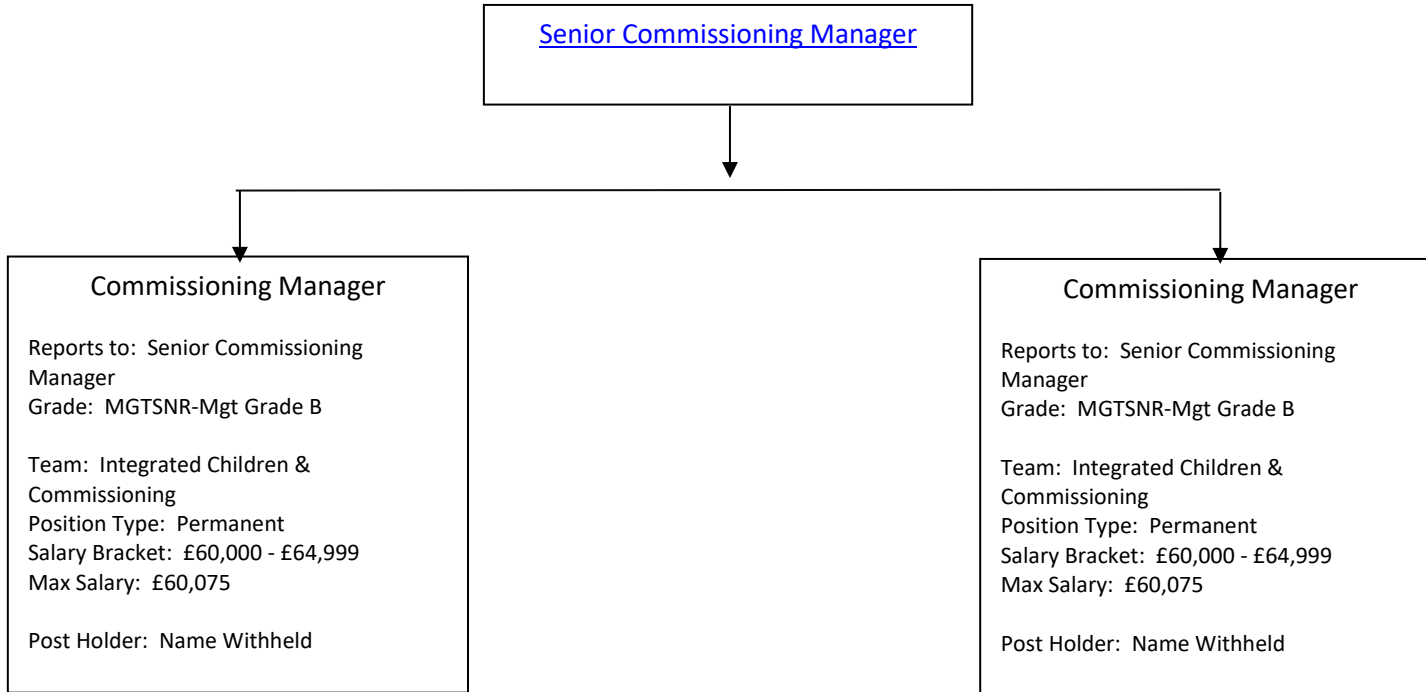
Senior Commissioning Manager

Commissioning Manager

Reports to: Senior Commissioning Manager
Grade: MGTSNR-Mgt Grade B

Team: Integrated Children & Commissioning
Position Type: Permanent
Salary Bracket: £60,000 - £64,999
Max Salary: £60,075

Post Holder: Name Withheld

Commissioning Manager

Reports to: Senior Commissioning Manager
Grade: MGTSNR-Mgt Grade B

Team: Integrated Children & Commissioning
Position Type: Permanent
Salary Bracket: £60,000 - £64,999
Max Salary: £60,075

Post Holder: Name Withheld